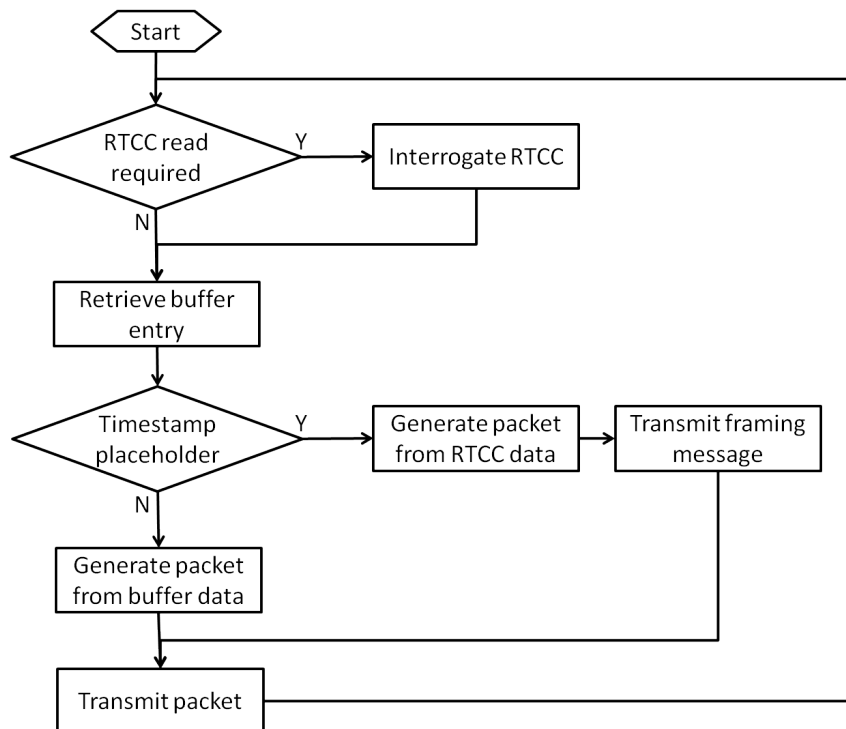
Start

RTCC read required

Y

Interrogate RTCC

N

Retrieve buffer entry

Timestamp placeholder

Y

Generate packet from RTCC data

Transmit framing message

N

Generate packet from buffer data

Transmit packet